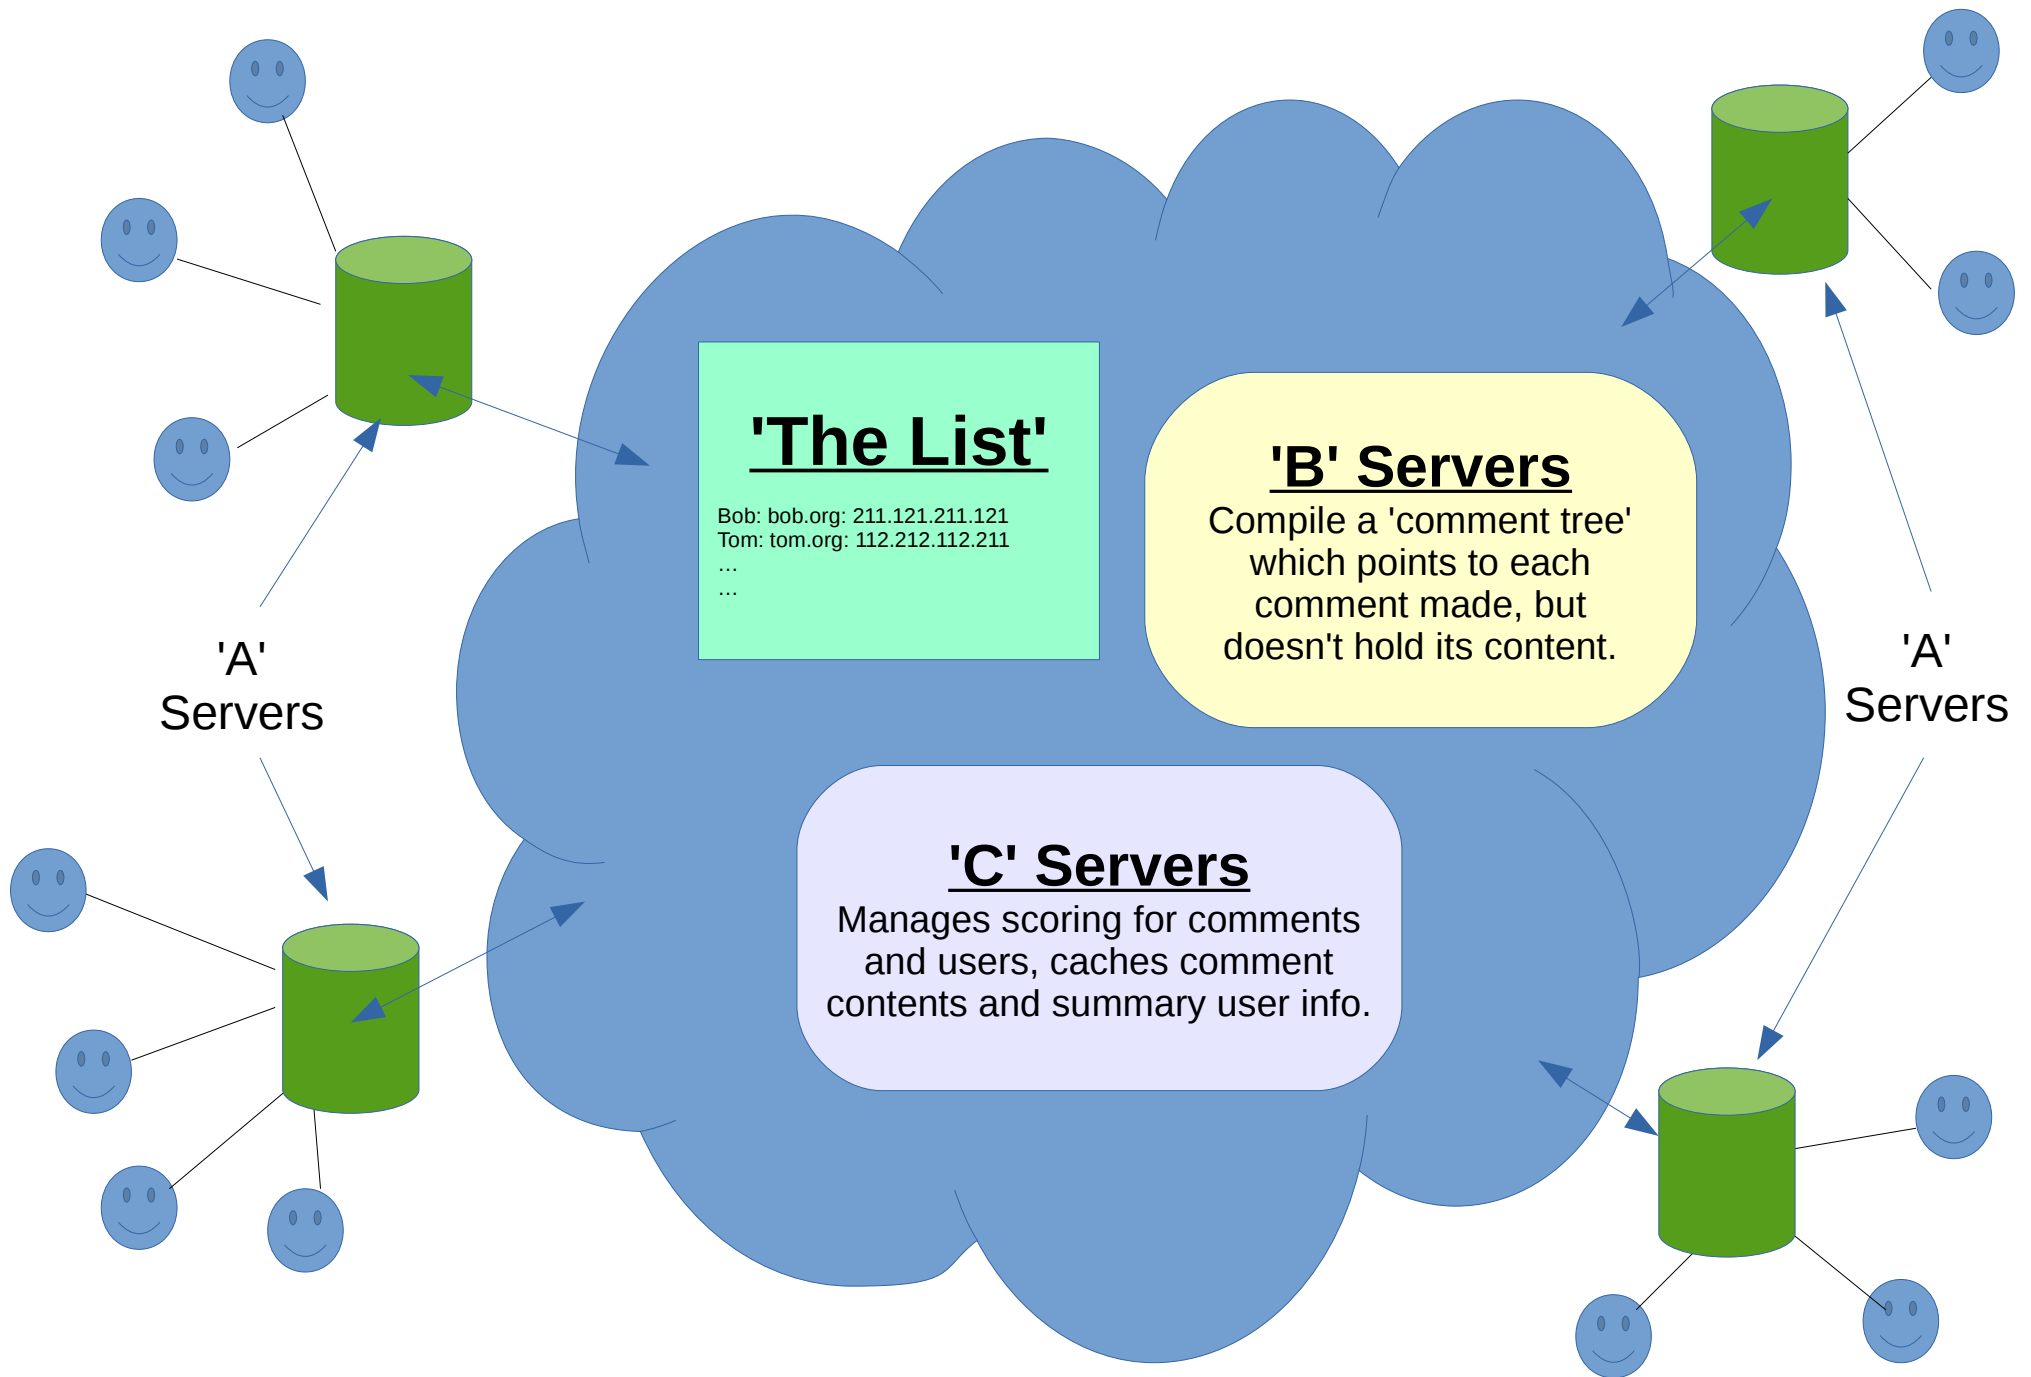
'A' Servers

'The List'

Bob: bob.org: 211.121.211.121
Tom: tom.org: 112.212.112.211
...
...

'B' Servers
Compile a 'comment tree' which points to each comment made, but doesn't hold its content.

'A' Servers

'C' Servers
Manages scoring for comments and users, caches comment contents and summary user info.